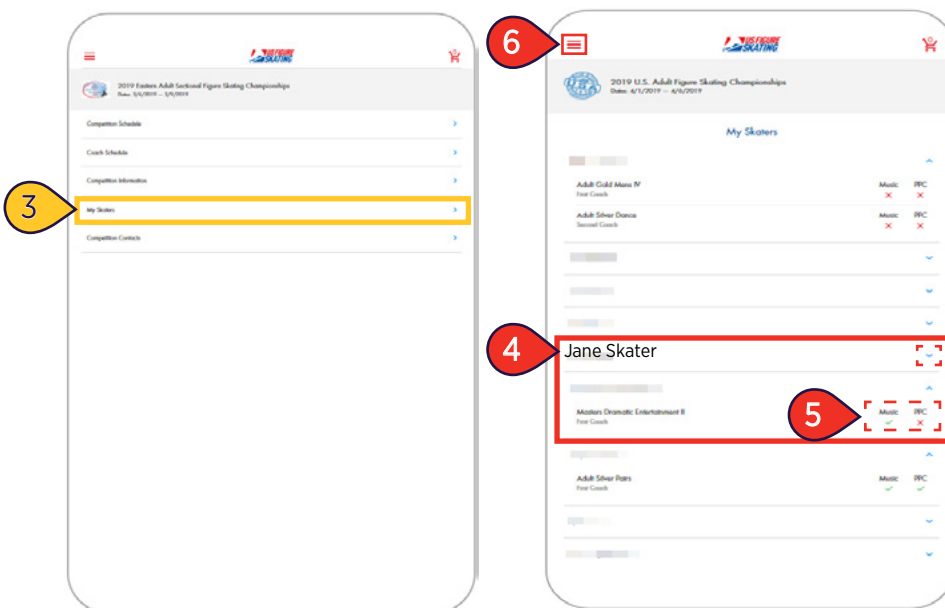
US FIGURE SKATING

2019 Eastern Adult Sectional Figure Skating Championships
Dates: 3/6/2019 – 3/9/2019

Competition Schedule

Coach Schedule

Competition Information

3

My Skaters

Competition Contacts

6

US FIGURE SKATING

2019 U.S. Adult Figure Skating Championships
Dates: 4/1/2019 – 4/6/2019

My Skaters

Adult Gold Mens IV
First Coach
Music ✕
PPC ✕

Adult Silver Dance
Second Coach
Music ✕
PPC ✕

4

Jane Skater

5

Masters Dramatic Entertainment II
First Coach
Music ✓
PPC ✕

Adult Silver Pairs
First Coach
Music ✓
PPC ✓